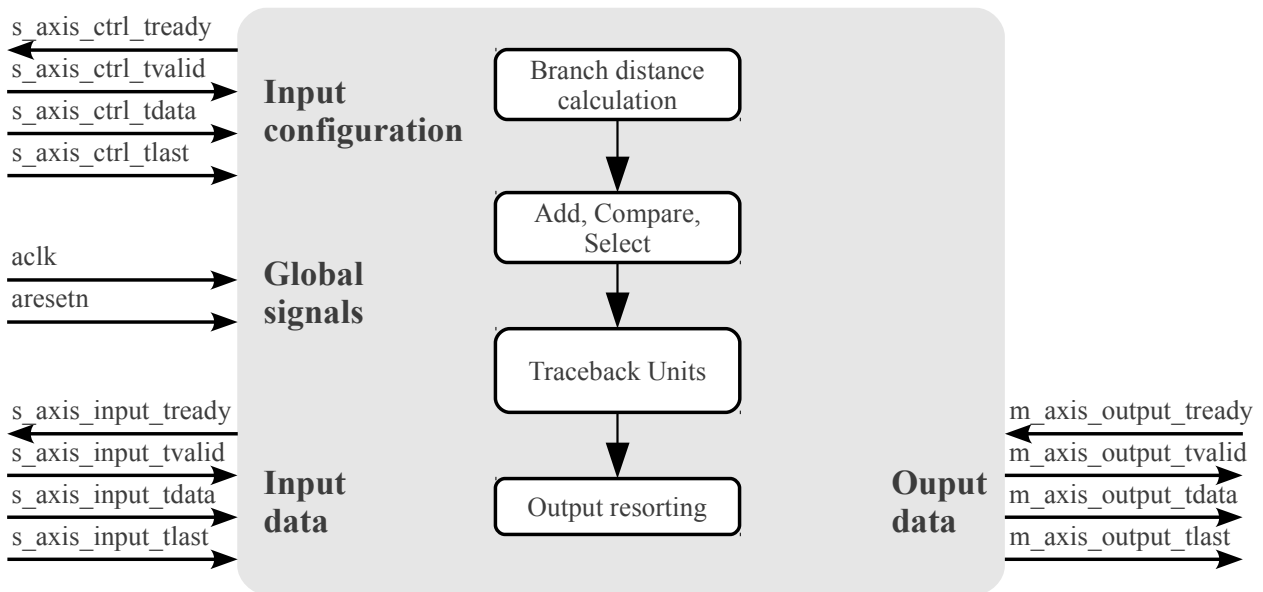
s_axis_ctrl_tready
s_axis_ctrl_tvalid
s_axis_ctrl_tdata
s_axis_ctrl_tlast

Input configuration

Branch distance calculation

Add, Compare, Select

aclk
aresetn

Global signals

Traceback Units

s_axis_input_tready
s_axis_input_tvalid
s_axis_input_tdata
s_axis_input_tlast

Input data

Output resorting

Ouput data

m_axis_output_tready
m_axis_output_tvalid
m_axis_output_tdata
m_axis_output_tlast